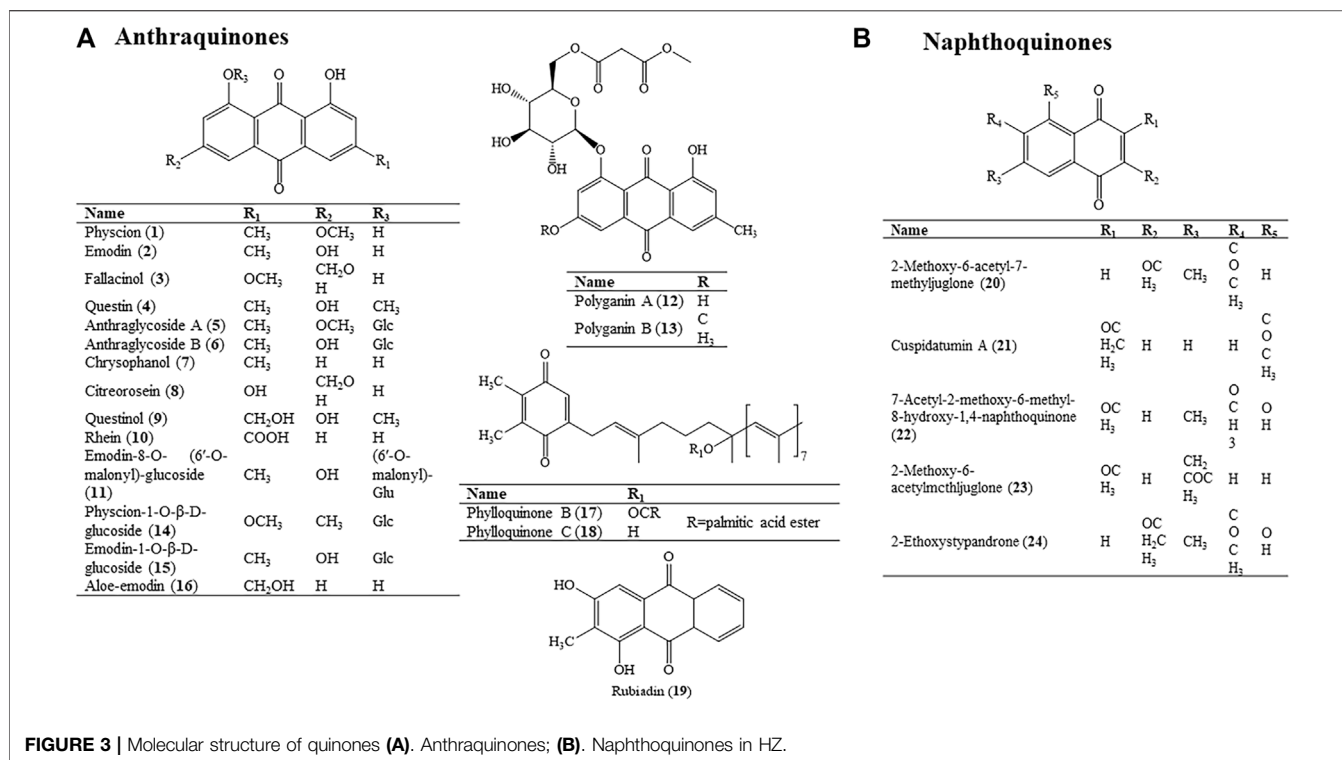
A Anthraquinones

$OR_3$ O OH

$R_2$ $R_1$

O

| Name | $R_1$ | $R_2$ | $R_3$ |
|---|---|---|---|
| Physcion (1) | $CH_3$ | $OCH_3$ | H |
| Emodin (2) | $CH_3$ | OH | H |
| Fallacinol (3) | $OCH_3$ | $CH_2OH$ | H |
| Questin (4) | $CH_3$ | OH | $CH_3$ |
| Anthraglycoside A (5) | $CH_3$ | $OCH_3$ | Glc |
| Anthraglycoside B (6) | $CH_3$ | OH | Glc |
| Chrysophanol (7) | $CH_3$ | H | H |
| Citreorosein (8) | OH | $CH_2OH$ | H |
| Questinol (9) | $CH_2OH$ | OH | $CH_3$ |
| Rhein (10) | COOH | H | H |
| Emodin-8-O- (6′-O-malonyl)-glucoside (11) | $CH_3$ | OH | (6′-O-malonyl)-Glu |
| Physcion-1-O-β-D-glucoside (14) | $OCH_3$ | $CH_3$ | Glc |
| Emodin-1-O-β-D-glucoside (15) | $CH_3$ | OH | Glc |
| Aloe-emodin (16) | $CH_2OH$ | H | H |

HO HO OH O OH RO O $CH_3$

| Name | R |
|---|---|
| Polyganin A (12) | H |
| Polyganin B (13) | $CH_3$ |

$H_3C$ $H_3C$ O O $R_1O$ 7

| Name | $R_1$ | |
|---|---|---|
| Phylloquinone B (17) | OCR | R=palmitic acid ester |
| Phylloquinone C (18) | H | |

HO O $H_3C$ OH O
Rubiadin (19)

B Naphthoquinones

$R_5$ O $R_4$ $R_1$ $R_3$ $R_2$ O

| Name | $R_1$ | $R_2$ | $R_3$ | $R_4$ | $R_5$ |
|---|---|---|---|---|---|
| 2-Methoxy-6-acetyl-7-methyljuglone (20) | H | $OCH_3$ | $CH_3$ | $COCH_3$ | H |
| Cuspidatumin A (21) | $OCH_2CH_3$ | H | H | H | $COCH_3$ |
| 7-Acetyl-2-methoxy-6-methyl-8-hydroxy-1,4-naphthoquinone (22) | $OCH_3$ | H | $CH_3$ | $OCH_3$ | OH |
| 2-Methoxy-6-acetylmcthljuglone (23) | $OCH_3$ | H | $CH_2COCH_3$ | H | H |
| 2-Ethoxystypandrone (24) | H | $OCH_2CH_3$ | $CH_3$ | $COCH_3$ | OH |

FIGURE 3 | Molecular structure of quinones (A). Anthraquinones; (B). Naphthoquinones in HZ.